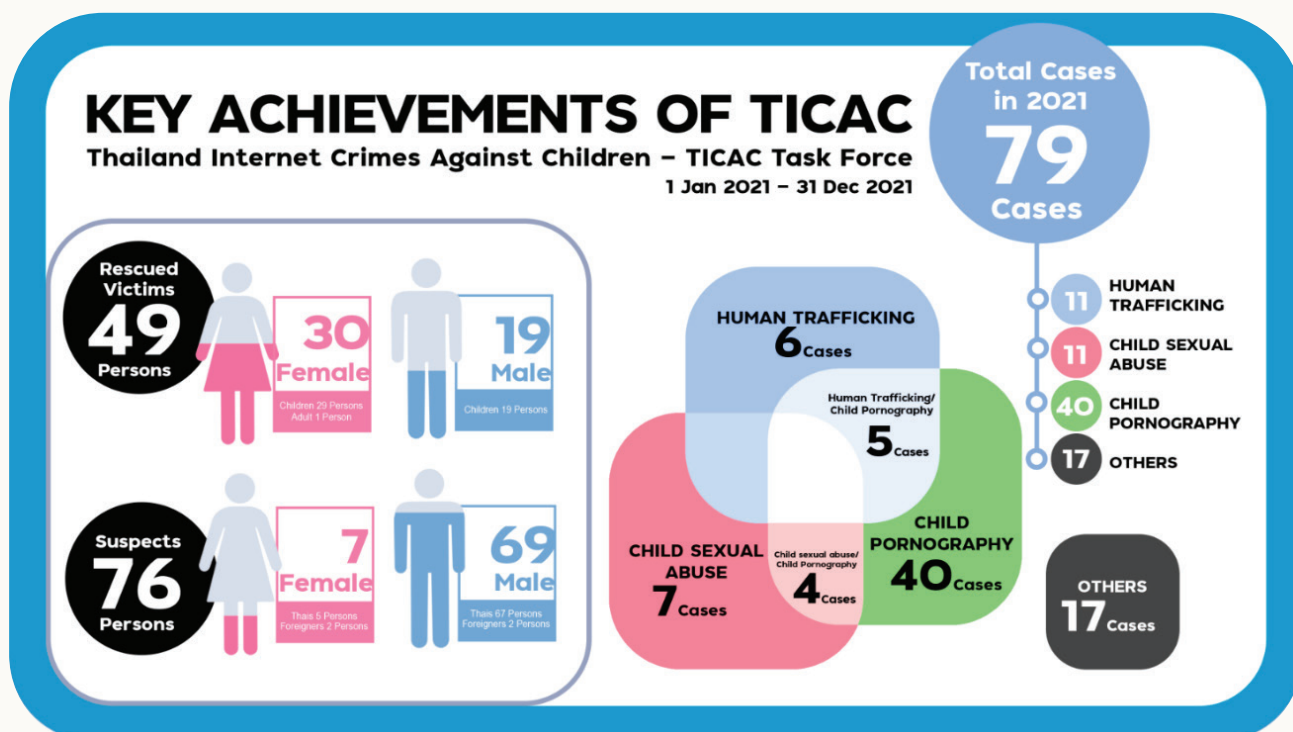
KEY ACHIEVEMENTS OF TICAC

Thailand Internet Crimes Against Children – TICAC Task Force

1 Jan 2021 – 31 Dec 2021

Total Cases in 2021
79
Cases

Rescued Victims
49
Persons

30
Female
Children 29 Persons
Adult 1 Person

19
Male
Children 19 Persons

Suspects
76
Persons

7
Female
Thais 5 Persons
Foreigners 2 Persons

69
Male
Thais 67 Persons
Foreigners 2 Persons

HUMAN TRAFFICKING
6 Cases

Human Trafficking/ Child Pornography
5 Cases

CHILD SEXUAL ABUSE
7 Cases

Child sexual abuse/ Child Pornography
4 Cases

CHILD PORNOGRAPHY
40 Cases

11 HUMAN TRAFFICKING
11 CHILD SEXUAL ABUSE
40 CHILD PORNOGRAPHY
17 OTHERS

OTHERS
17 Cases